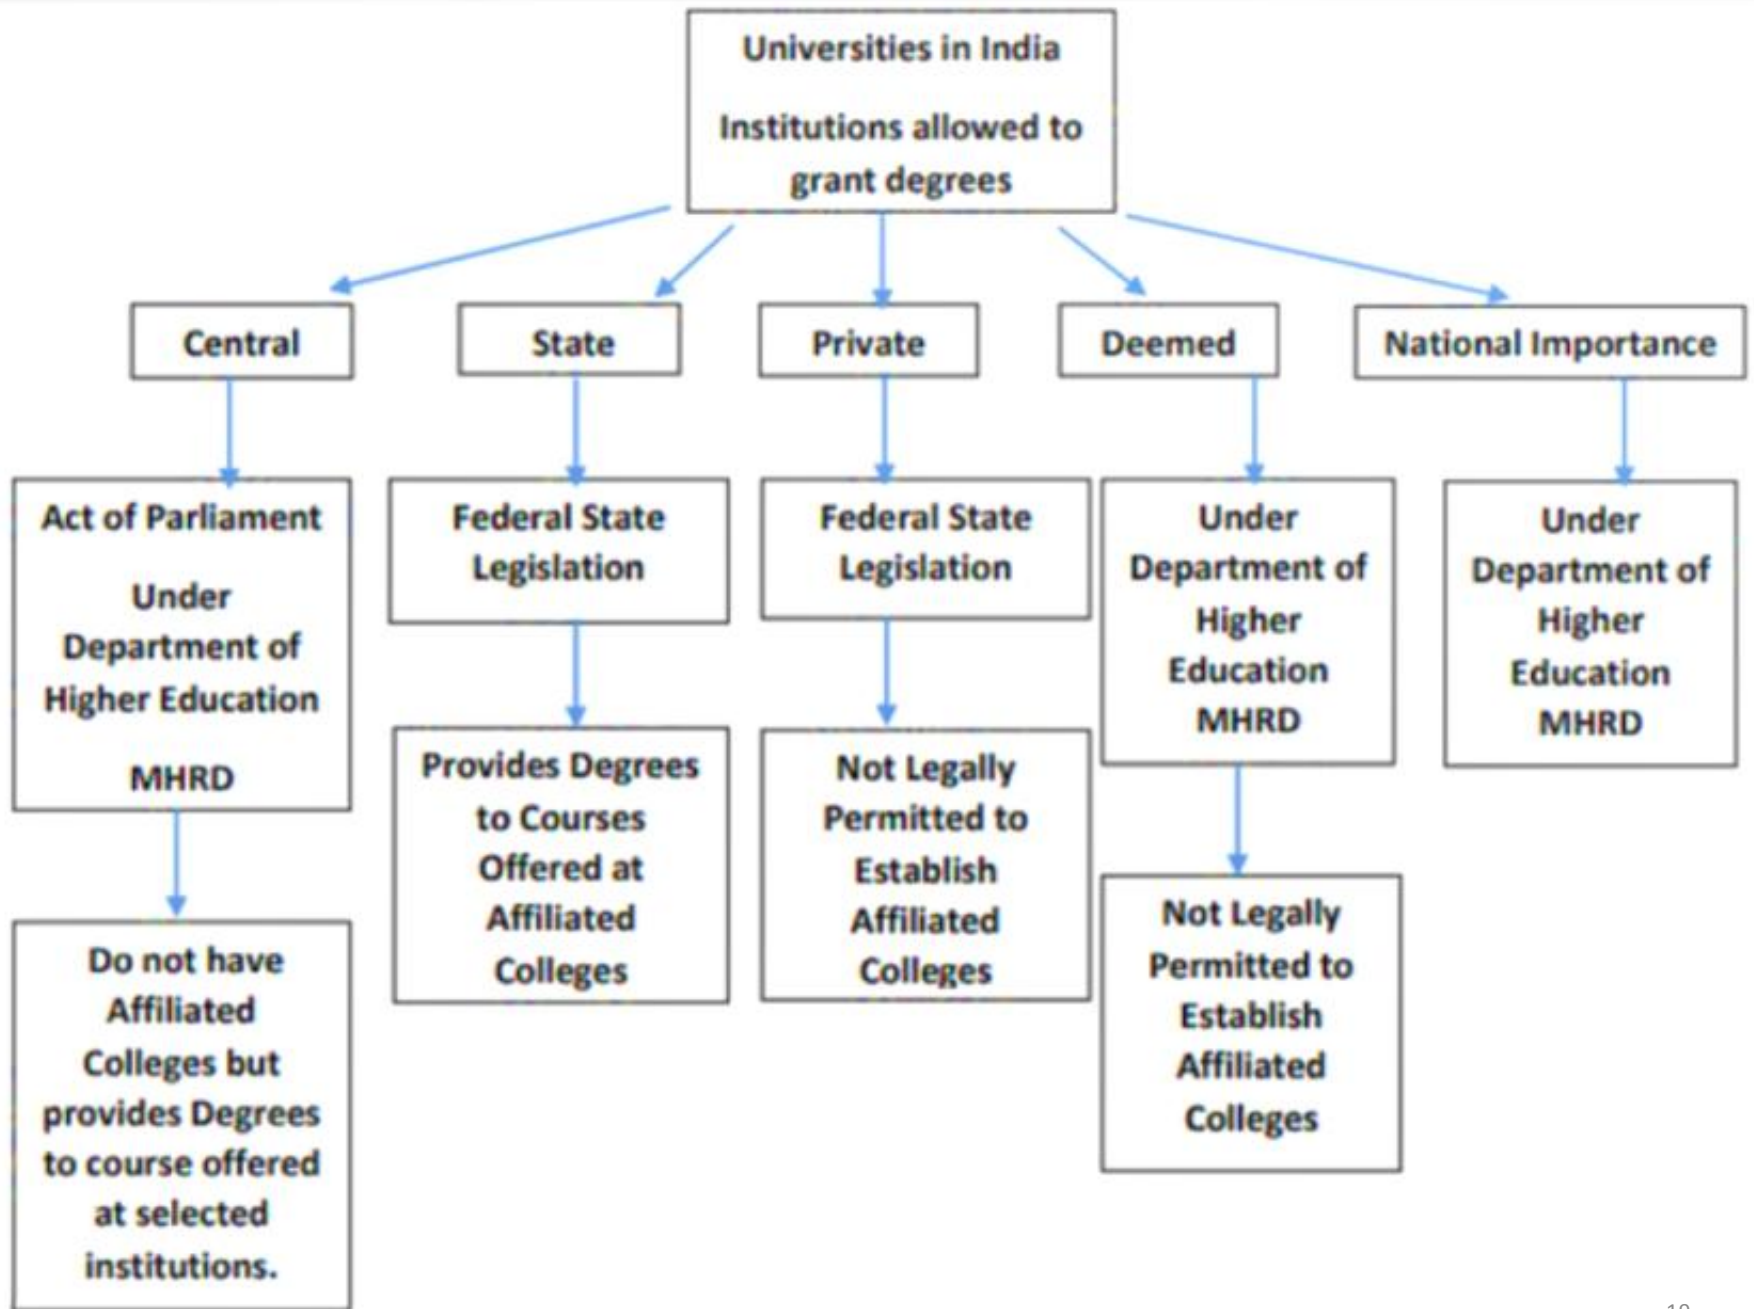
Universities in India

Institutions allowed to grant degrees

Central

State

Private

Deemed

National Importance

Act of Parliament

Under Department of Higher Education

MHRD

Do not have Affiliated Colleges but provides Degrees to course offered at selected institutions.

Federal State Legislation

Provides Degrees to Courses Offered at Affiliated Colleges

Federal State Legislation

Not Legally Permitted to Establish Affiliated Colleges

Under Department of Higher Education MHRD

Not Legally Permitted to Establish Affiliated Colleges

Under Department of Higher Education MHRD

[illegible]